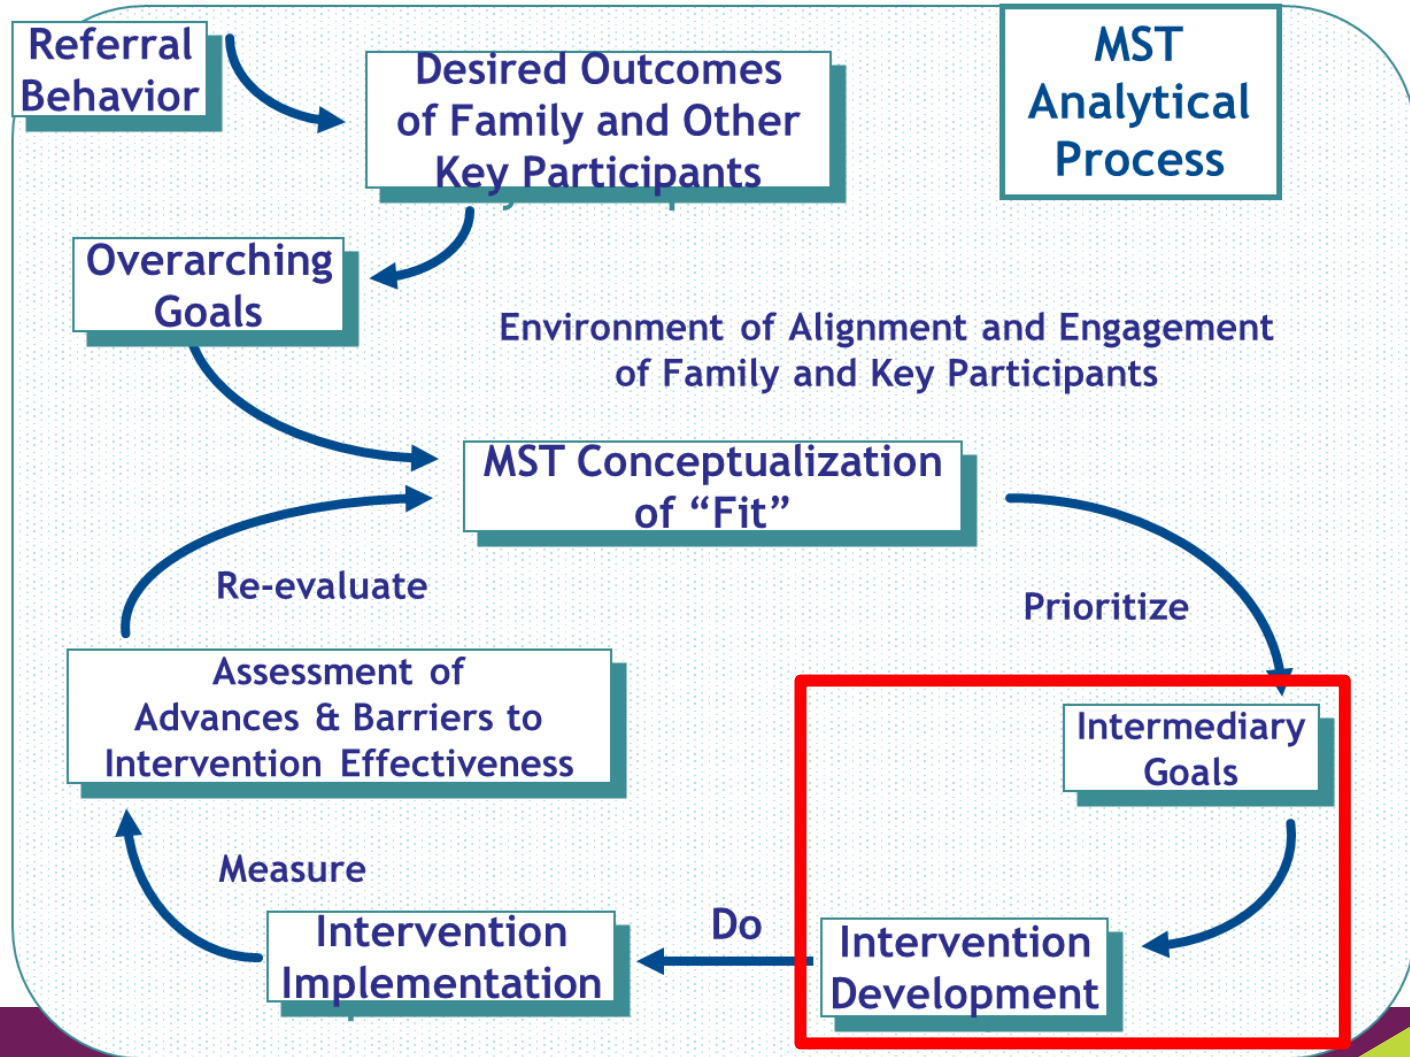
Referral Behavior

Desired Outcomes of Family and Other Key Participants

MST Analytical Process

Overarching Goals

Environment of Alignment and Engagement of Family and Key Participants

MST Conceptualization of "Fit"

Re-evaluate

Prioritize

Assessment of Advances & Barriers to Intervention Effectiveness

Intermediary Goals

Measure

Intervention Implementation

Do

Intervention Development